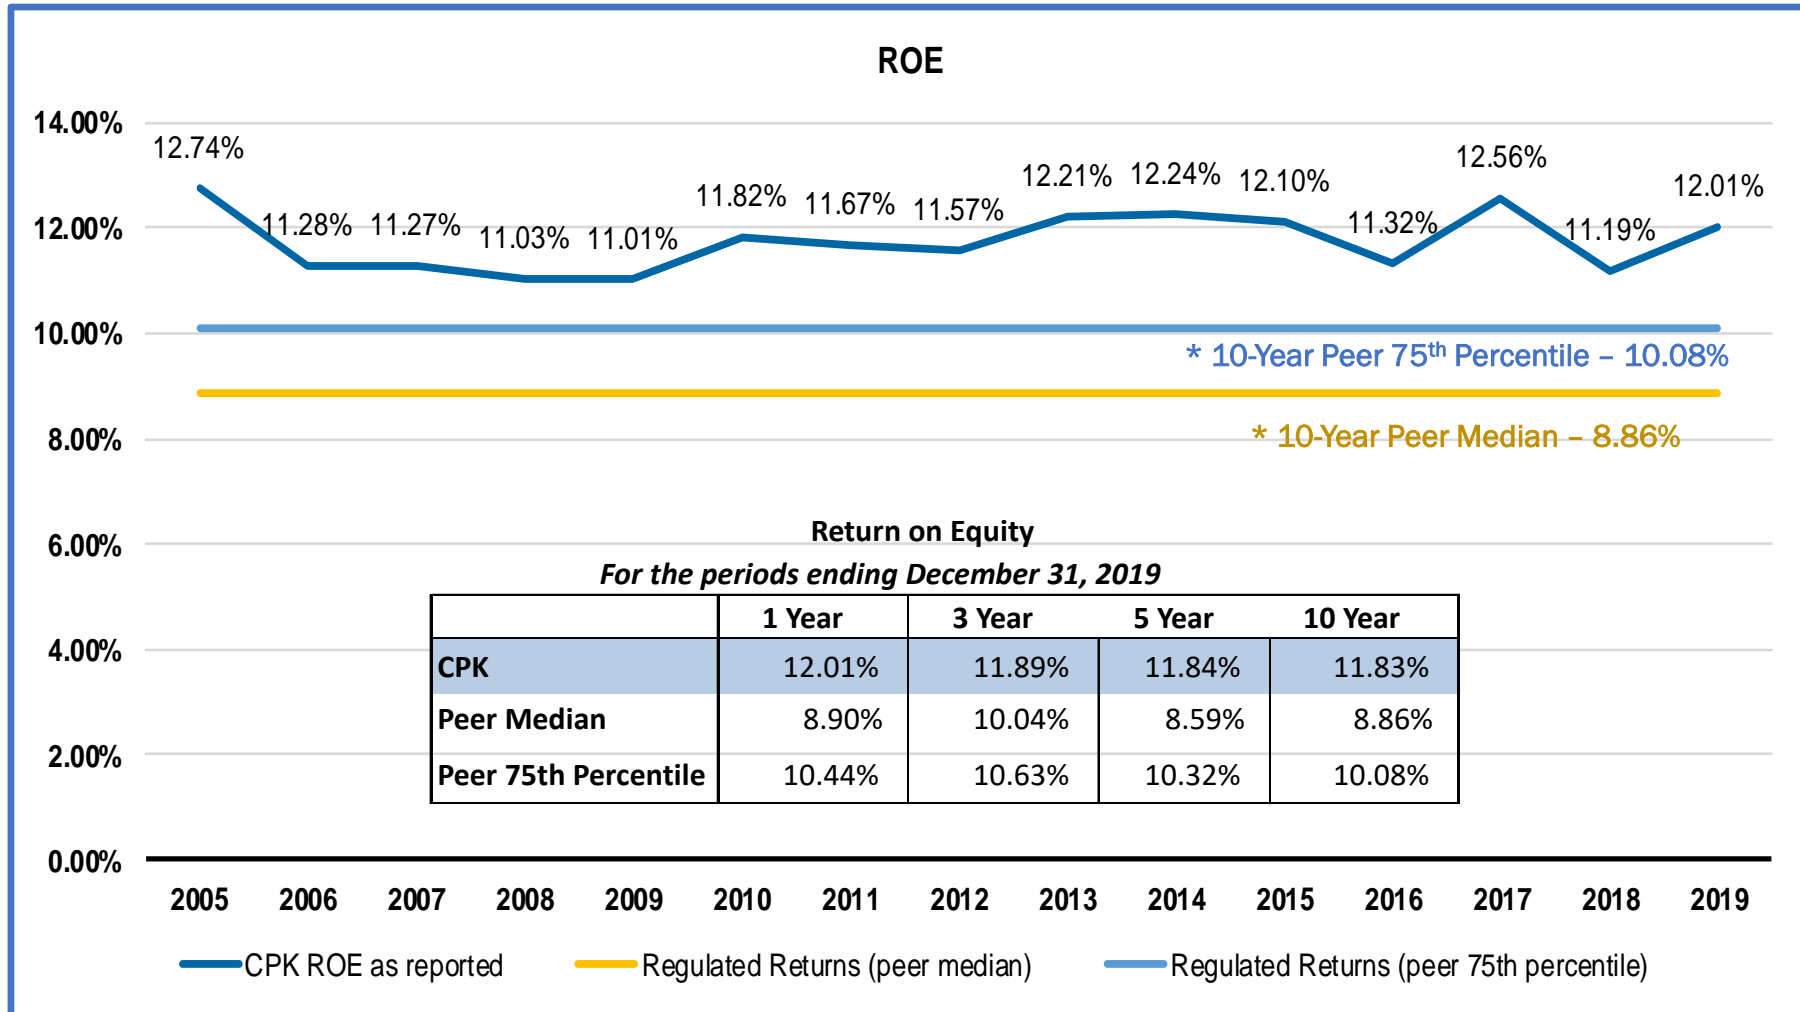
ROE

14.00%
12.00%
10.00%
8.00%
6.00%
4.00%
2.00%
0.00%

12.74% 11.28% 11.27% 11.03% 11.01% 11.82% 11.67% 11.57% 12.21% 12.24% 12.10% 11.32% 12.56% 11.19% 12.01%

* 10-Year Peer 75$^{th}$ Percentile – 10.08%

* 10-Year Peer Median – 8.86%

Return on Equity
For the periods ending December 31, 2019

| | 1 Year | 3 Year | 5 Year | 10 Year |
|---|---|---|---|---|
| CPK | 12.01% | 11.89% | 11.84% | 11.83% |
| Peer Median | 8.90% | 10.04% | 8.59% | 8.86% |
| Peer 75th Percentile | 10.44% | 10.63% | 10.32% | 10.08% |

2005 2006 2007 2008 2009 2010 2011 2012 2013 2014 2015 2016 2017 2018 2019

CPK ROE as reported
Regulated Returns (peer median)
Regulated Returns (peer 75th percentile)